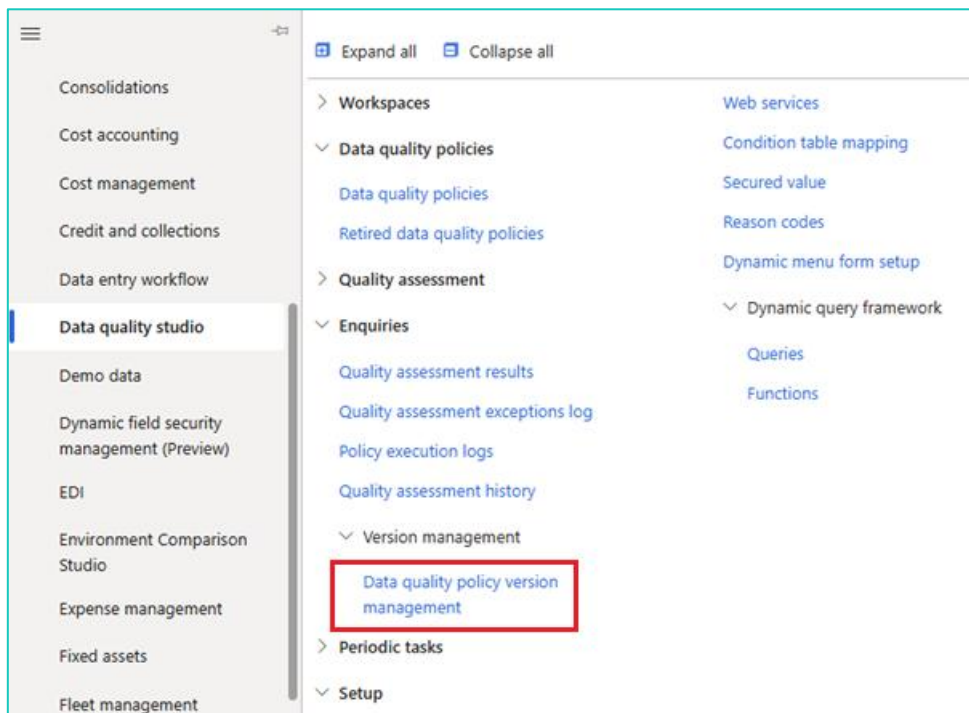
Consolidations

Cost accounting

Cost management

Credit and collections

Data entry workflow

Data quality studio

Demo data

Dynamic field security management (Preview)

EDI

Environment Comparison Studio

Expense management

Fixed assets

Fleet management

Expand all   Collapse all

Workspaces

Data quality policies

Data quality policies

Retired data quality policies

Quality assessment

Enquiries

Quality assessment results

Quality assessment exceptions log

Policy execution logs

Quality assessment history

Version management

Data quality policy version management

Periodic tasks

Setup

Web services

Condition table mapping

Secured value

Reason codes

Dynamic menu form setup

Dynamic query framework

Queries

Functions